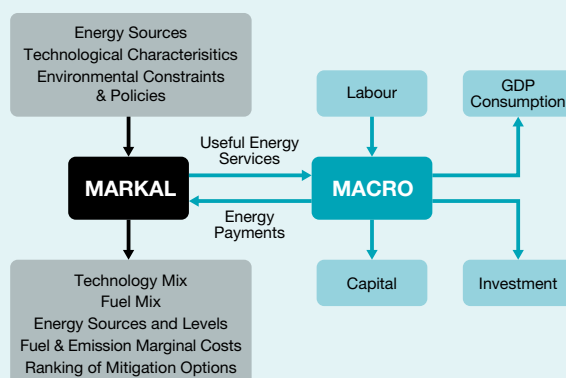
Energy Sources
Technological Characterisitics
Environmental Constraints
& Policies

MARKAL

Useful Energy
Services

Energy
Payments

MACRO

Labour

GDP
Consumption

Capital

Investment

Technology Mix
Fuel Mix
Energy Sources and Levels
Fuel & Emission Marginal Costs
Ranking of Mitigation Options